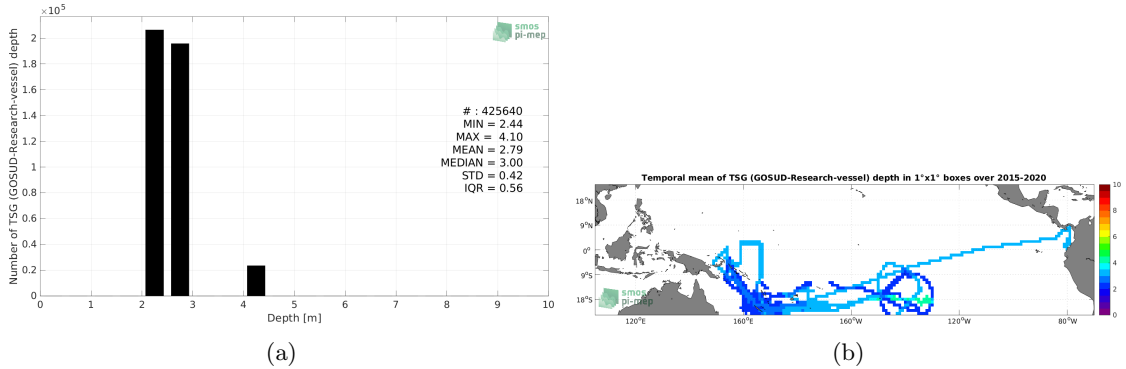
$\times 10^5$

smos pi-mep

Number of TSG (GOSUD-Research-vessel) depth

2
1.8
1.6
1.4
1.2
1
0.8
0.6
0.4
0.2
0

# : 425640
MIN = 2.44
MAX = 4.10
MEAN = 2.79
MEDIAN = 3.00
STD = 0.42
IQR = 0.56

0 1 2 3 4 5 6 7 8 9 10
Depth [m]

(a)

Temporal mean of TSG (GOSUD-Research-vessel) depth in 1°x1° boxes over 2015-2020

18°N
9°N
0°
9°S
18°S

smos pi-mep

120°E 160°E 160°W 120°W 80°W

10
8
6
4
2
0

(b)